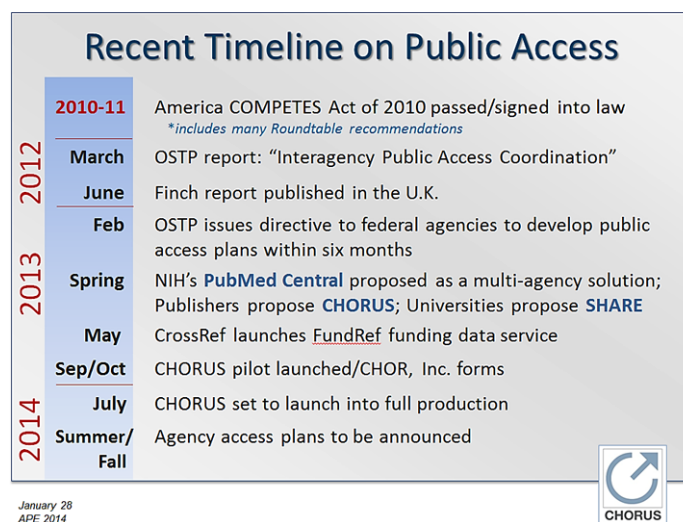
Recent Timeline on Public Access

2010-11 America COMPETES Act of 2010 passed/signed into law
*includes many Roundtable recommendations

2012

March OSTP report: "Interagency Public Access Coordination"

June Finch report published in the U.K.

2013

Feb OSTP issues directive to federal agencies to develop public access plans within six months

Spring NIH's PubMed Central proposed as a multi-agency solution; Publishers propose CHORUS; Universities propose SHARE

May CrossRef launches FundRef funding data service

Sep/Oct CHORUS pilot launched/CHOR, Inc. forms

2014

July CHORUS set to launch into full production

Summer/ Fall Agency access plans to be announced

January 28
APE 2014

CHORUS